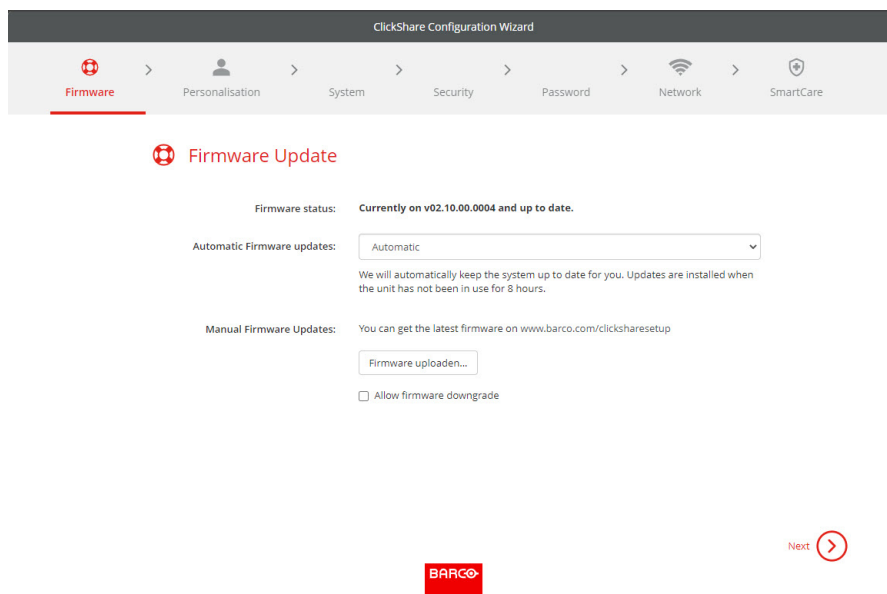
ClickShare Configuration Wizard

Firmware > Personalisation > System > Security > Password > Network > SmartCare

Firmware Update

Firmware status: Currently on v02.10.00.0004 and up to date.

Automatic Firmware updates: Automatic

We will automatically keep the system up to date for you. Updates are installed when the unit has not been in use for 8 hours.

Manual Firmware Updates: You can get the latest firmware on www.barco.com/clicksharesetup

Firmware uploaden...

Allow firmware downgrade

Next

BARCO